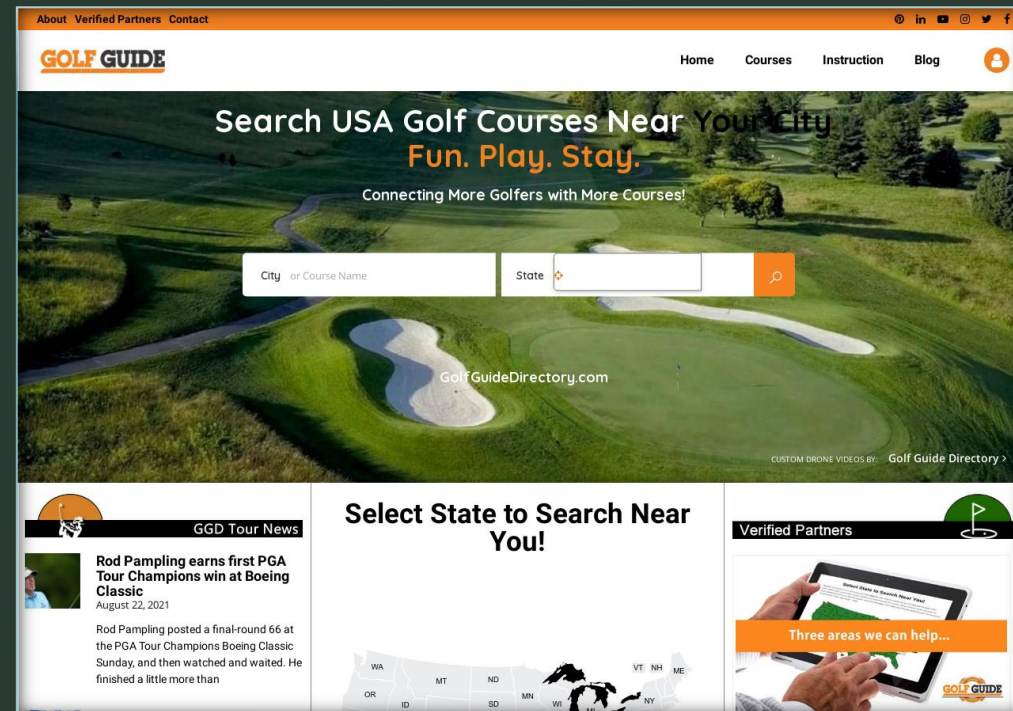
About Verified Partners Contact

GOLF GUIDE

Home Courses Instruction Blog

Search USA Golf Courses Near Your City
Fun. Play. Stay.

Connecting More Golfers with More Courses!

City or Course Name

State

GolfGuideDirectory.com

CUSTOM DRONE VIDEOS BY: Golf Guide Directory ›

GGD Tour News

Rod Pampling earns first PGA Tour Champions win at Boeing Classic
August 22, 2021

Rod Pampling posted a final-round 66 at the PGA Tour Champions Boeing Classic Sunday, and then watched and waited. He finished a little more than

Select State to Search Near You!

WA MT ND MN OR ID SD WI VT NH ME NY

Verified Partners

Three areas we can help...

GOLF GUIDE